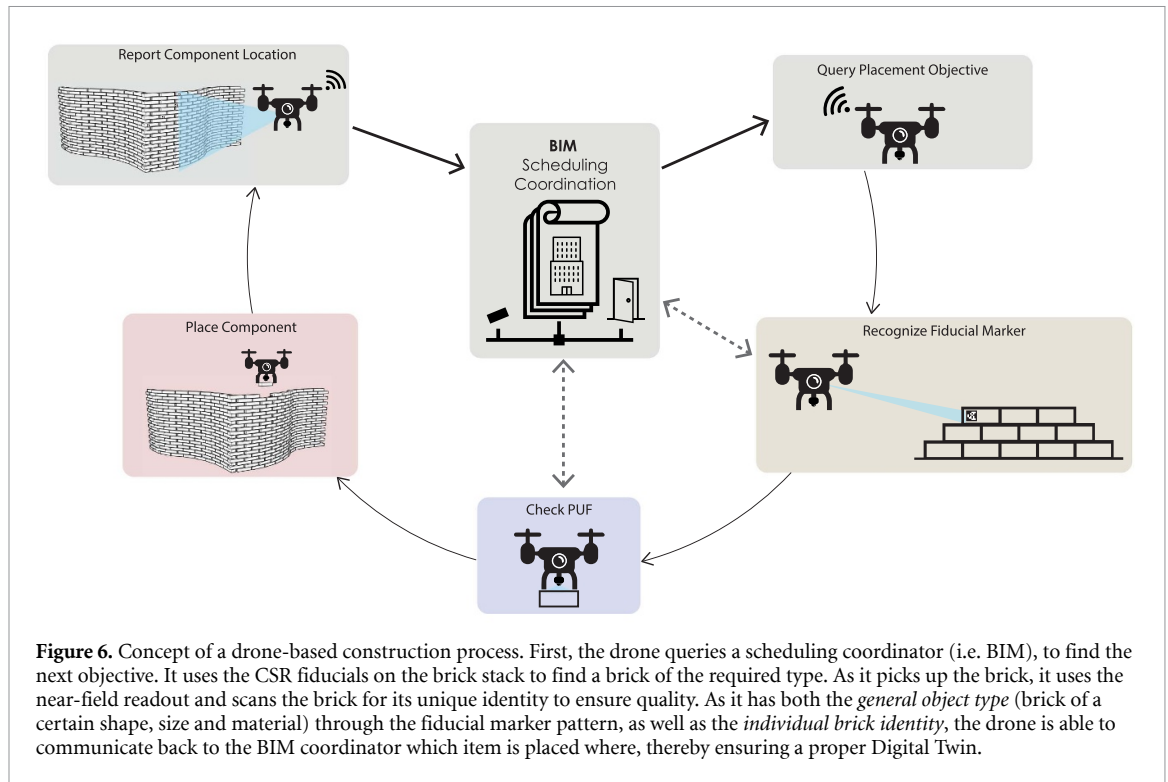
Report Component Location

BIM
Scheduling
Coordination

Query Placement Objective

Place Component

Recognize Fiducial Marker

Check PUF

**Figure 6.** Concept of a drone-based construction process. First, the drone queries a scheduling coordinator (i.e. BIM), to find the next objective. It uses the CSR fiducials on the brick stack to find a brick of the required type. As it picks up the brick, it uses the near-field readout and scans the brick for its unique identity to ensure quality. As it has both the *general object type* (brick of a certain shape, size and material) through the fiducial marker pattern, as well as the *individual brick identity*, the drone is able to communicate back to the BIM coordinator which item is placed where, thereby ensuring a proper Digital Twin.